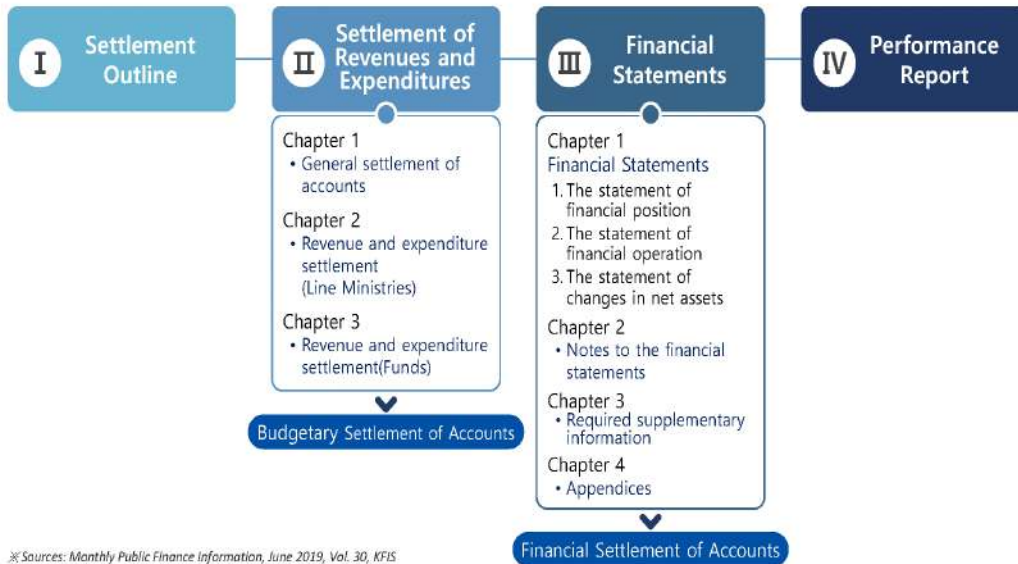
I Settlement Outline

II Settlement of Revenues and Expenditures

III Financial Statements

IV Performance Report

Chapter 1
• General settlement of accounts

Chapter 2
• Revenue and expenditure settlement (Line Ministries)

Chapter 3
• Revenue and expenditure settlement(Funds)

Budgetary Settlement of Accounts

Chapter 1
Financial Statements
1. The statement of financial position
2. The statement of financial operation
3. The statement of changes in net assets

Chapter 2
• Notes to the financial statements

Chapter 3
• Required supplementary information

Chapter 4
• Appendices

Financial Settlement of Accounts

※Sources: Monthly Public Finance Information, June 2019, Vol. 30, KFIS